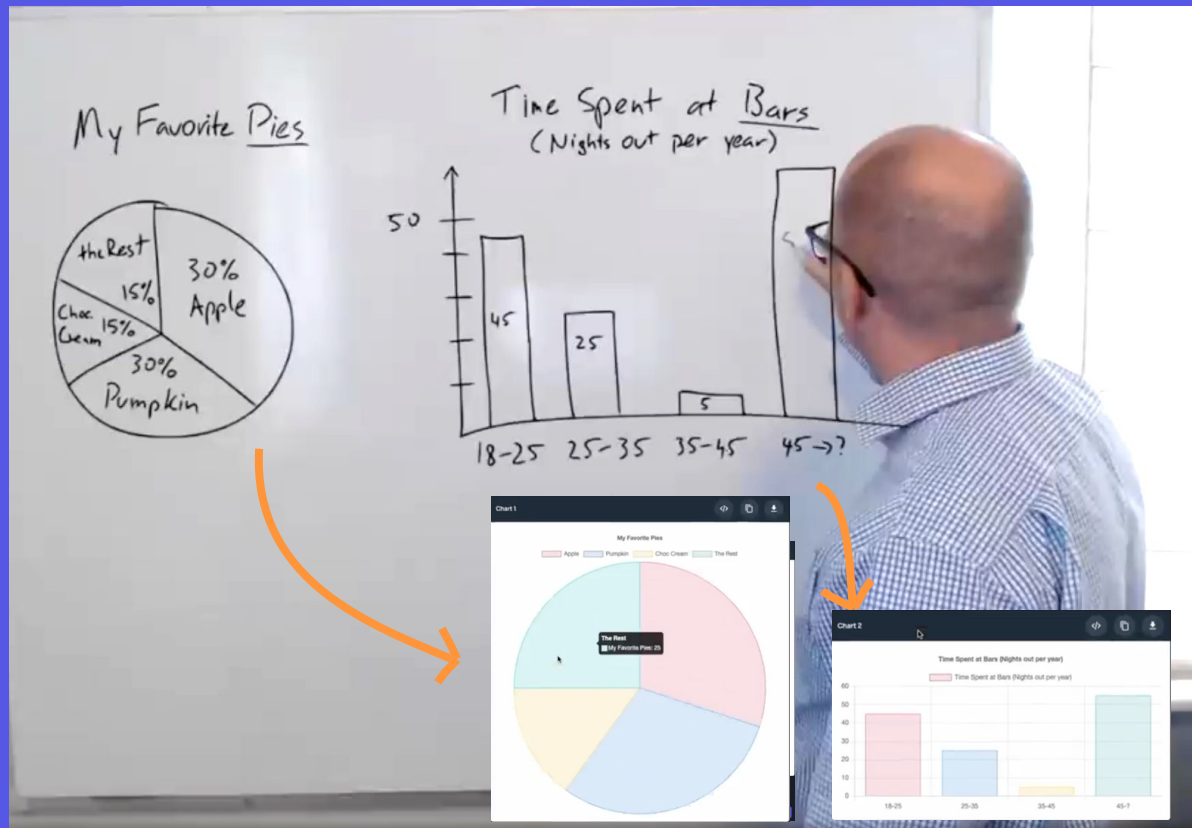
My Favorite Pies

the Rest 15%
30% Apple
Choc. Cream 15%
30% Pumpkin

Time Spent at Bars
(Nights out per year)

50
45
25
5
18-25 25-35 35-45 45→?

Chart 1
My Favorite Pies
Apple Pumpkin Choc Cream The Rest
The Rest
My Favorite Pies: 25

Chart 2
Time Spent at Bars (Nights out per year)
Time Spent at Bars (Nights out per year)
60
50
40
30
20
10
0
18-25 25-35 35-45 45-?